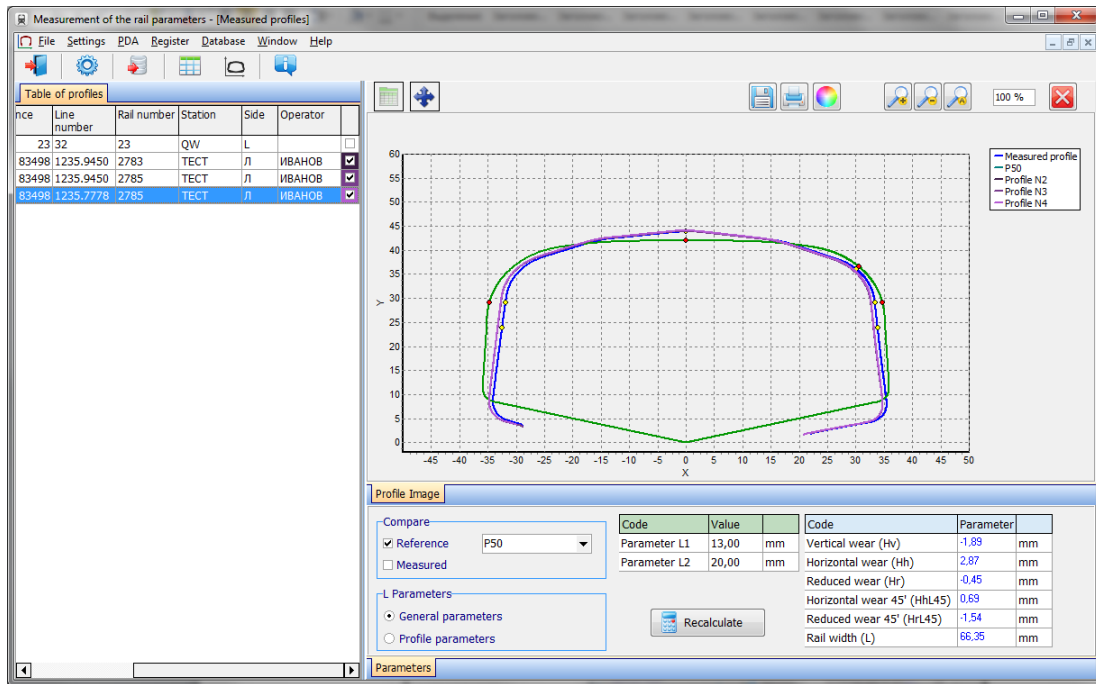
Measurement of the rail parameters - [Measured profiles]

File Settings PDA Register Database Window Help

Table of profiles

| nce | Line number | Rail number | Station | Side | Operator | |
|---|---|---|---|---|---|---|
| 23 | 32 | 23 | QW | L | | ☐ |
| 83498 | 1235.9450 | 2783 | ТЕСТ | Л | ИВАНОВ | ☑ |
| 83498 | 1235.9450 | 2785 | ТЕСТ | Л | ИВАНОВ | ☑ |
| 83498 | 1235.7778 | 2785 | ТЕСТ | Л | ИВАНОВ | ☑ |

100 %

Measured profile
P50
Profile N2
Profile N3
Profile N4

60 55 50 45 40 35 30 25 20 15 10 5 0
Y
-45 -40 -35 -30 -25 -20 -15 -10 -5 0 5 10 15 20 25 30 35 40 45 50
X

Profile Image

Compare
☑ Reference P50
☐ Measured

L Parameters
General parameters
Profile parameters

| Code | Value | |
|---|---|---|
| Parameter L1 | 13,00 | mm |
| Parameter L2 | 20,00 | mm |

Recalculate

| Code | Parameter | |
|---|---|---|
| Vertical wear (Hv) | -1,89 | mm |
| Horizontal wear (Hh) | 2,87 | mm |
| Reduced wear (Hr) | -0,45 | mm |
| Horizontal wear 45' (HhL45) | 0,69 | mm |
| Reduced wear 45' (HrL45) | -1,54 | mm |
| Rail width (L) | 66,35 | mm |

Parameters